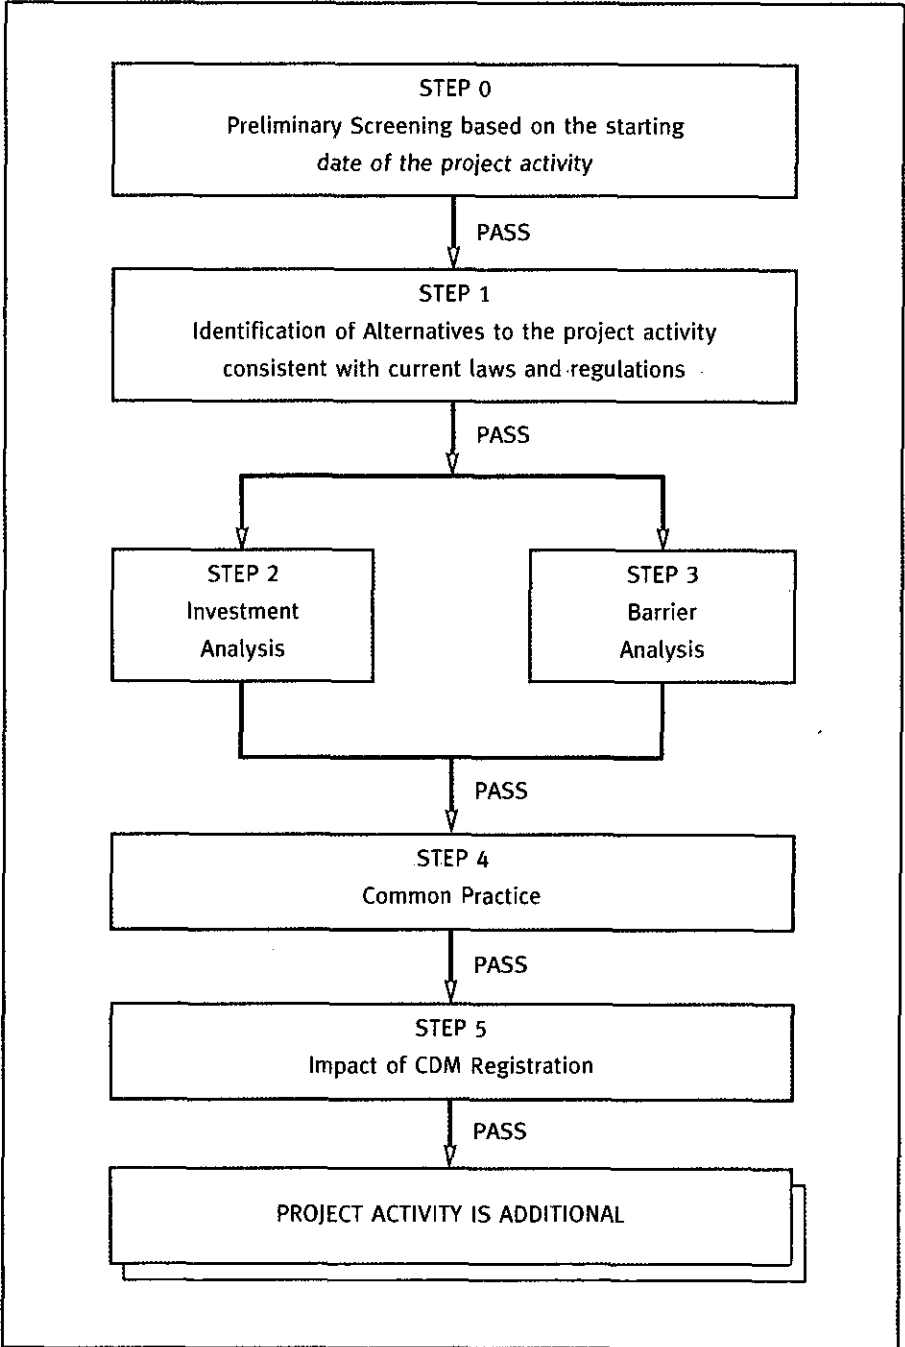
STEP 0
Preliminary Screening based on the starting date of the project activity

PASS

STEP 1
Identification of Alternatives to the project activity consistent with current laws and regulations

PASS

STEP 2
Investment Analysis

STEP 3
Barrier Analysis

PASS

STEP 4
Common Practice

PASS

STEP 5
Impact of CDM Registration

PASS

PROJECT ACTIVITY IS ADDITIONAL